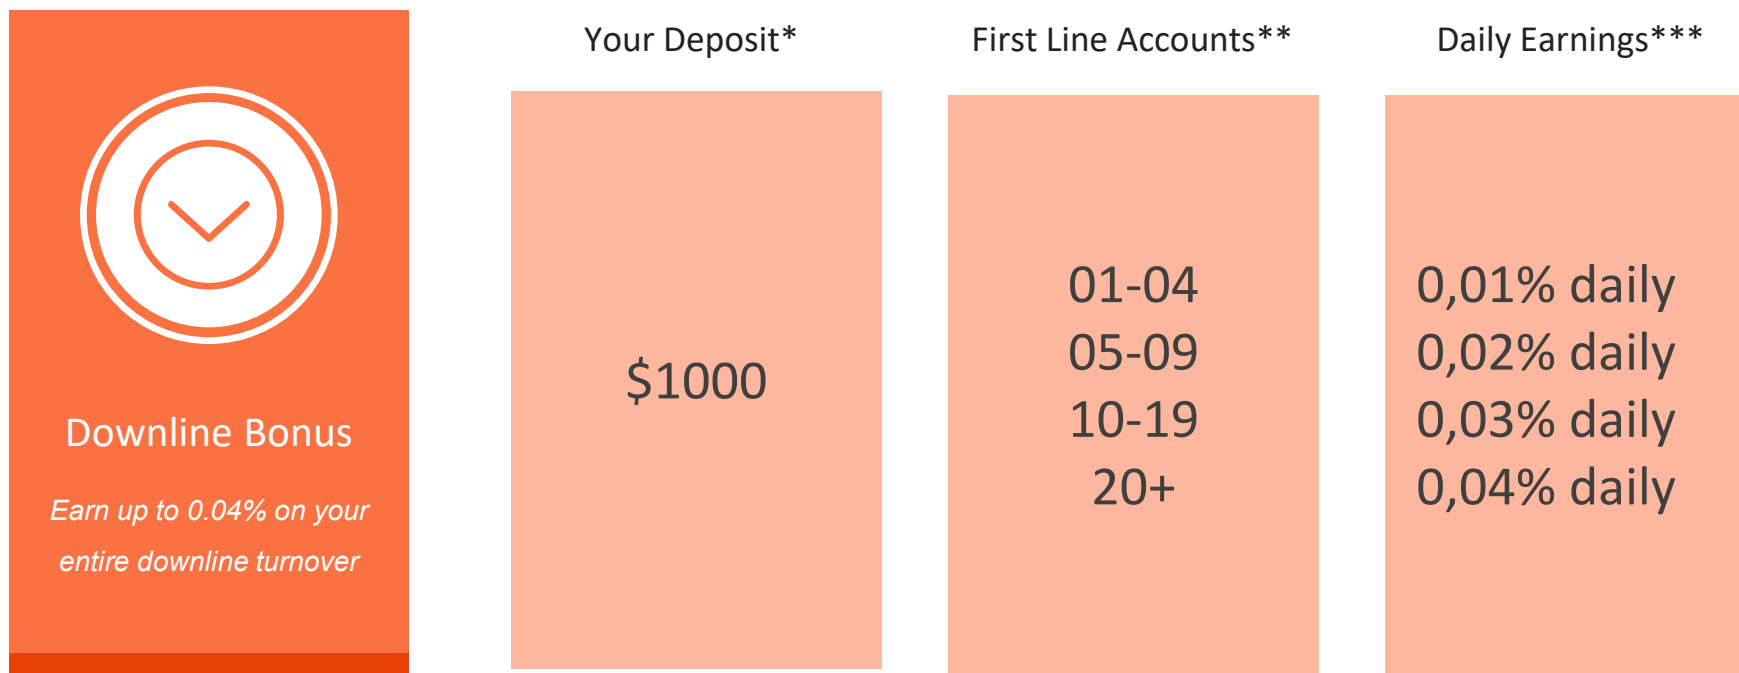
Downline Bonus

Earn up to 0.04% on your entire downline turnover

| Your Deposit* | First Line Accounts** | Daily Earnings*** |
|---|---|---|
| \$1000 | 01-04<br>05-09<br>10-19<br>20+ | 0,01% daily<br>0,02% daily<br>0,03% daily<br>0,04% daily |